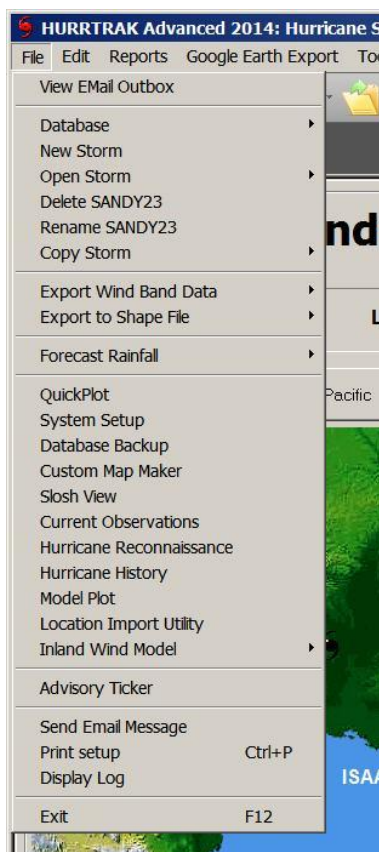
HURRTRAK Advanced 2014: Hurricane S

File Edit Reports Google Earth Export To

View EMail Outbox

Database
New Storm
Open Storm
Delete SANDY23
Rename SANDY23
Copy Storm

Export Wind Band Data
Export to Shape File

Forecast Rainfall

QuickPlot
System Setup
Database Backup
Custom Map Maker
Slosh View
Current Observations
Hurricane Reconnaissance
Hurricane History
Model Plot
Location Import Utility
Inland Wind Model

Advisory Ticker

Send Email Message
Print setup Ctrl+P
Display Log

Exit F12

nd

L

Pacific

ISA